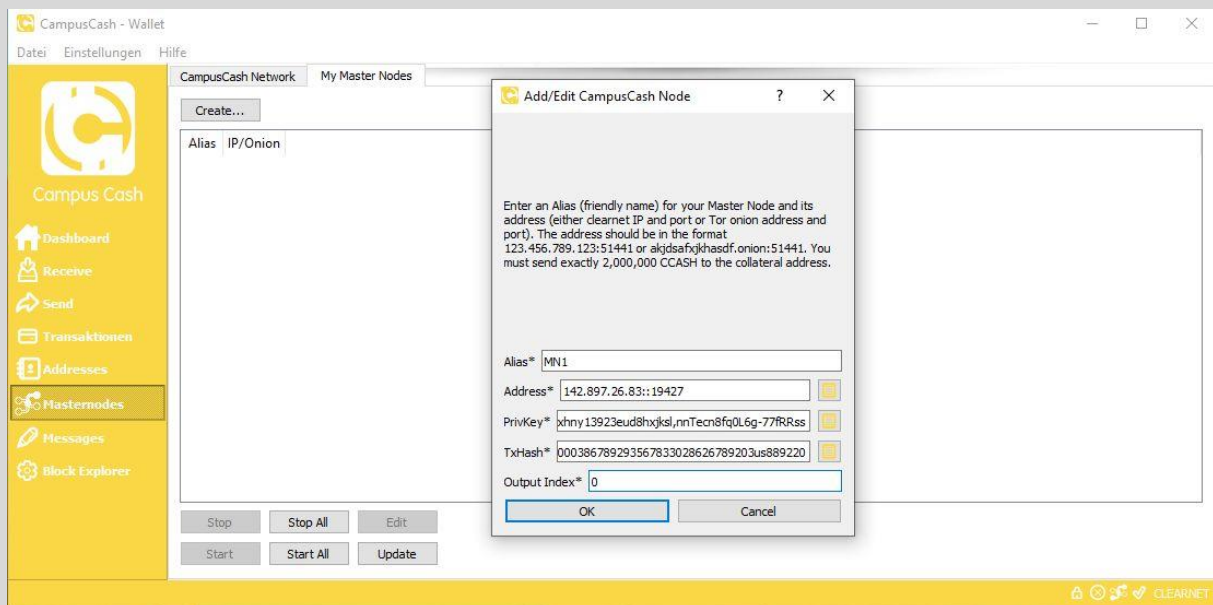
CampusCash - Wallet

Datei Einstellungen Hilfe

Campus Cash

Dashboard
Receive
Send
Transaktionen
Addresses
Masternodes
Messages
Block Explorer

CampusCash Network | My Master Nodes

Create...

| Alias | IP/Onion |
|---|---|

Stop | Stop All | Edit
Start | Start All | Update

Add/Edit CampusCash Node ? X

Enter an Alias (friendly name) for your Master Node and its address (either clearnet IP and port or Tor onion address and port). The address should be in the format 123.456.789.123:51441 or akjdsafxjkhasdf.onion:51441. You must send exactly 2,000,000 CCASH to the collateral address.

Alias* MN1
Address* 142.897.26.83::19427
PrivKey* xhny13923eud8hxjksl,nnTecn8fq0L6g-77fRRss
TxHash* 000386789293567833028626789203us889220
Output Index* 0

OK | Cancel

CLEARNET